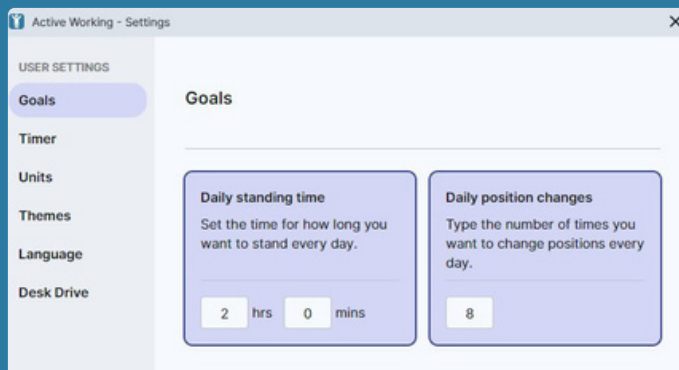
Active Working - Settings

×

USER SETTINGS

Goals

Timer

Units

Themes

Language

Desk Drive

Goals

Daily standing time

Set the time for how long you want to stand every day.

2 hrs 0 mins

Daily position changes

Type the number of times you want to change positions every day.

8